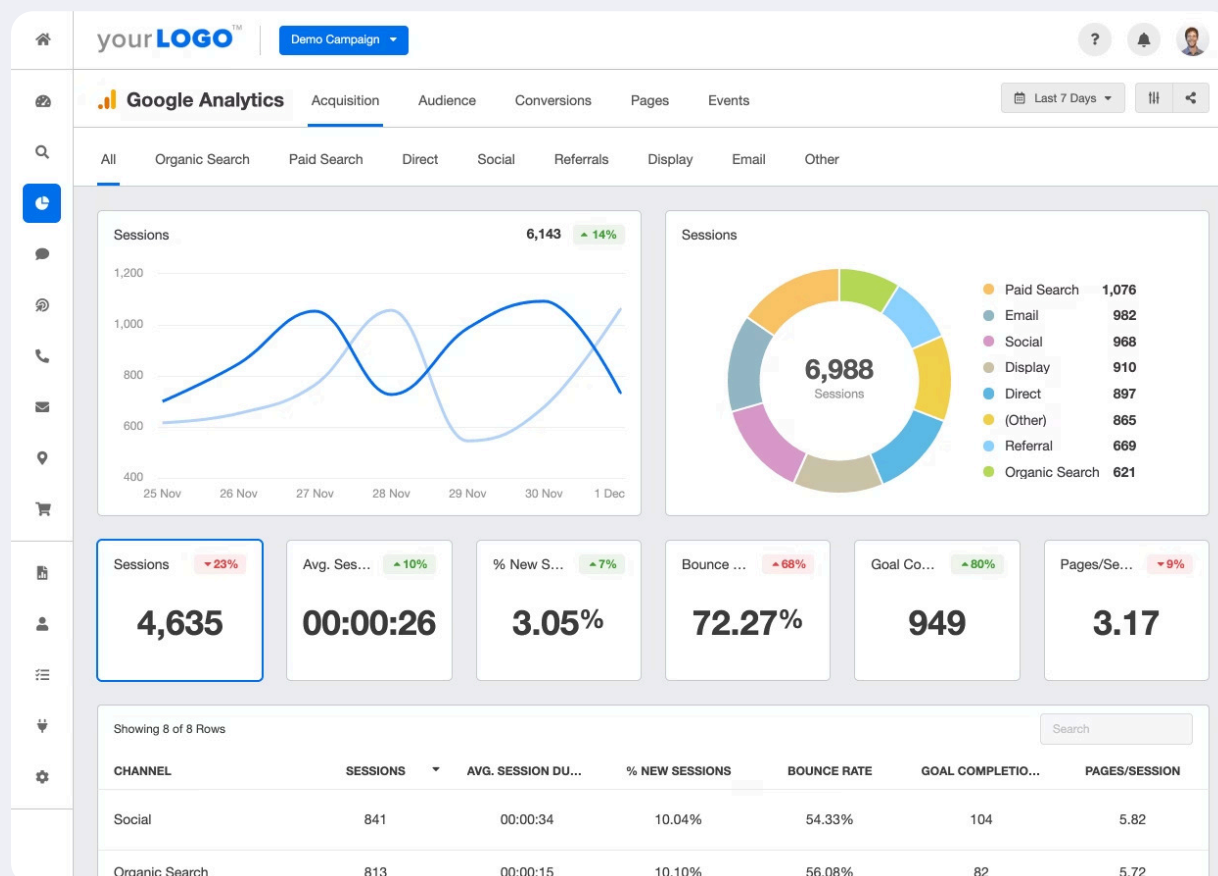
yourLOGO™ Demo Campaign

?

Google Analytics Acquisition Audience Conversions Pages Events

Last 7 Days

All Organic Search Paid Search Direct Social Referrals Display Email Other

Sessions 6,143 ▲14%

1,200
1,000
800
600
400

25 Nov 26 Nov 27 Nov 28 Nov 29 Nov 30 Nov 1 Dec

Sessions

6,988
Sessions

| | |
|---|---|
| Paid Search | 1,076 |
| Email | 982 |
| Social | 968 |
| Display | 910 |
| Direct | 897 |
| (Other) | 865 |
| Referral | 669 |
| Organic Search | 621 |

Sessions ▾23%
4,635

Avg. Ses... ▲10%
00:00:26

% New S... ▲7%
3.05%

Bounce ... ▴68%
72.27%

Goal Co... ▲80%
949

Pages/Se... ▾9%
3.17

Showing 8 of 8 Rows

Search

| CHANNEL | SESSIONS | AVG. SESSION DU... | % NEW SESSIONS | BOUNCE RATE | GOAL COMPLETIO... | PAGES/SESSION |
|---|---|---|---|---|---|---|
| Social | 841 | 00:00:34 | 10.04% | 54.33% | 104 | 5.82 |
| Organic Search | 813 | 00:00:15 | 10.10% | 56.08% | 82 | 5.72 |